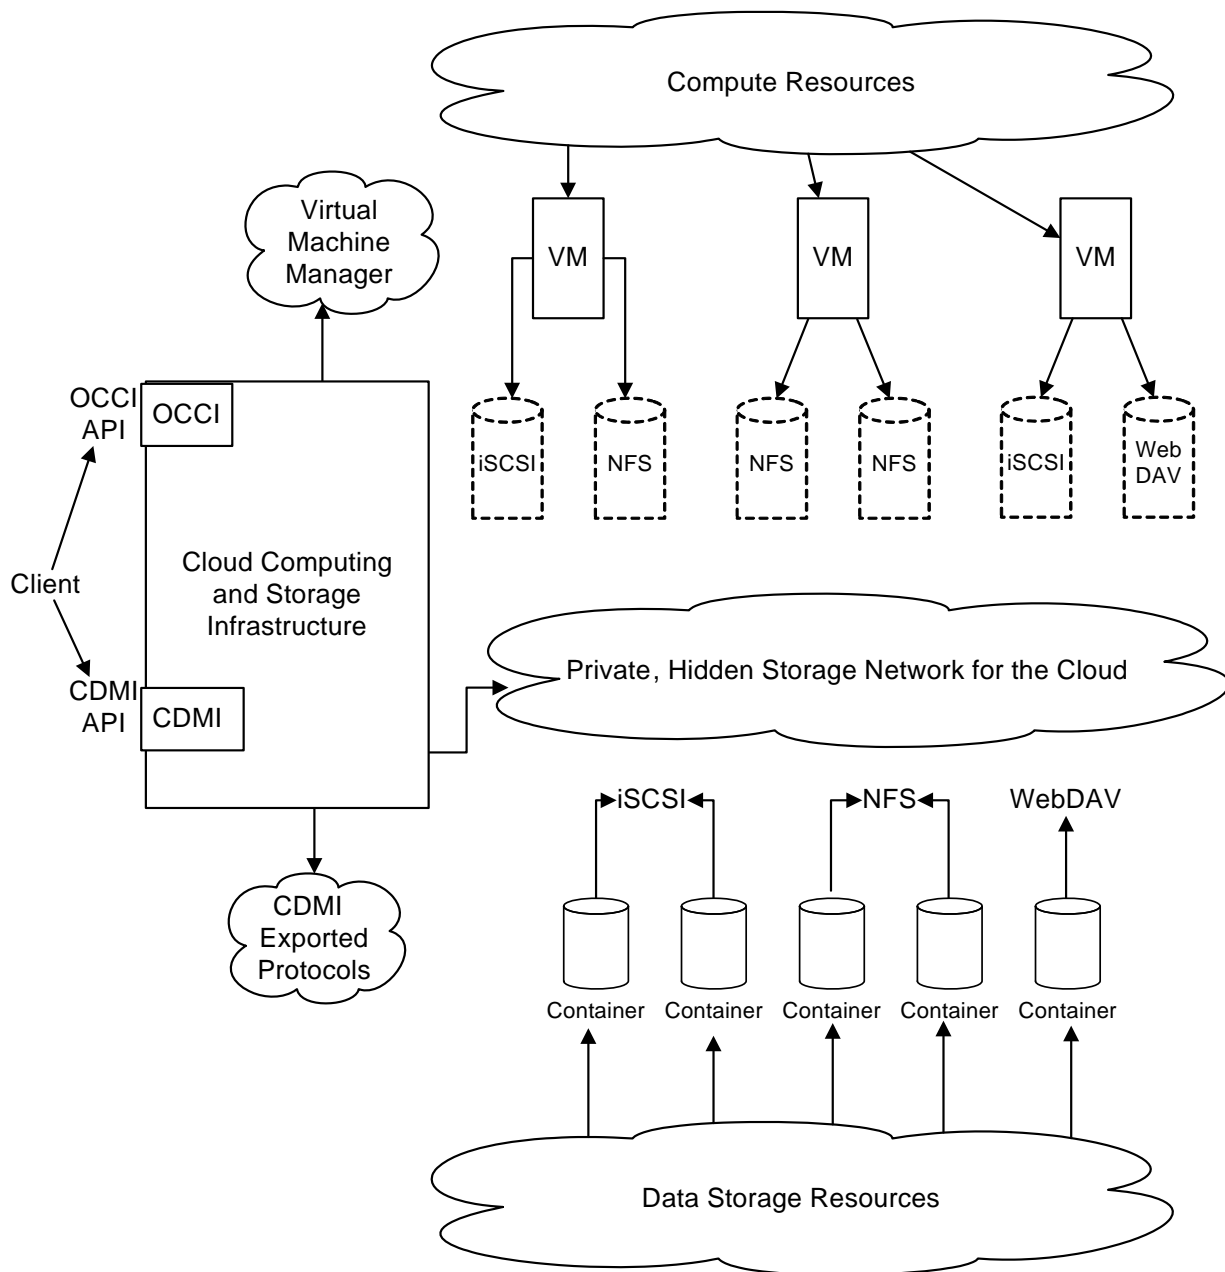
Compute Resources

Virtual Machine Manager

VM

VM

VM

OCCI API

OCCI

iSCSI

NFS

NFS

NFS

iSCSI

Web DAV

Client

Cloud Computing and Storage Infrastructure

CDMI API

CDMI

Private, Hidden Storage Network for the Cloud

iSCSI

NFS

WebDAV

CDMI Exported Protocols

Container

Container

Container

Container

Container

Data Storage Resources